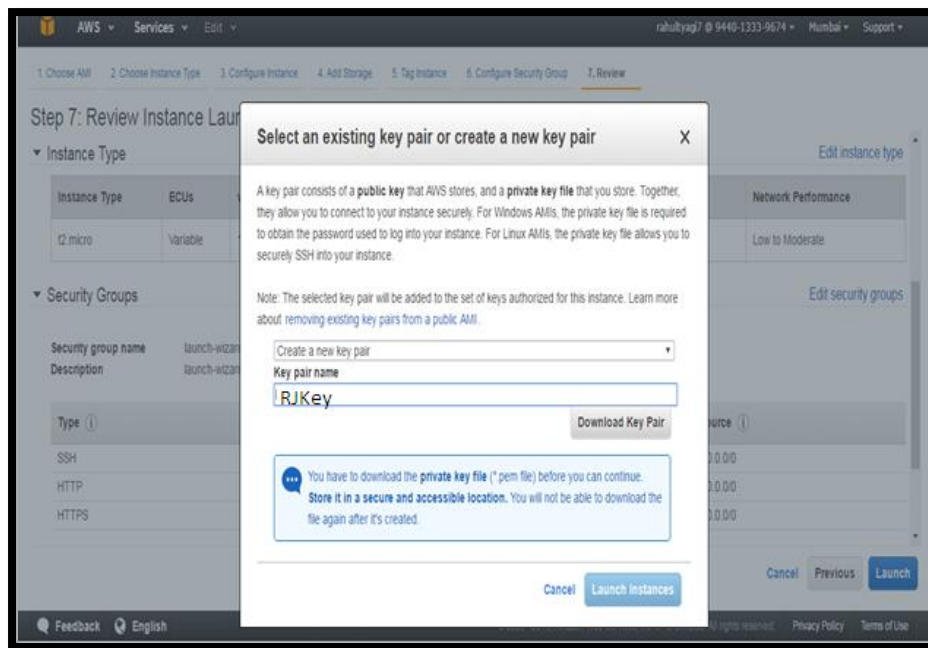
AWS Services Edit

rahultyagi7 @ 9440-1333-9674 Mumbai Support

1. Choose AMI 2. Choose Instance Type 3. Configure Instance 4. Add Storage 5. Tag Instance 6. Configure Security Group 7. Review

Step 7: Review Instance Laun

Instance Type

Edit instance type

| Instance Type | ECUs | Network Performance |
|---|---|---|
| t2.micro | Variable | Low to Moderate |

Security Groups

Edit security groups

Security group name launch-wizar
Description launch-wizar

Type

SSH
HTTP
HTTPS

urce
0.0.0/0
0.0.0/0
0.0.0/0

Select an existing key pair or create a new key pair

A key pair consists of a public key that AWS stores, and a private key file that you store. Together, they allow you to connect to your instance securely. For Windows AMIs, the private key file is required to obtain the password used to log into your instance. For Linux AMIs, the private key file allows you to securely SSH into your instance.

Note: The selected key pair will be added to the set of keys authorized for this instance. Learn more about removing existing key pairs from a public AMI.

Create a new key pair

Key pair name

RJKey

Download Key Pair

You have to download the private key file (*.pem file) before you can continue. Store it in a secure and accessible location. You will not be able to download the file again after it's created.

Cancel Launch Instances

Cancel Previous Launch

Feedback English

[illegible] rights reserved. Privacy Policy Terms of Use